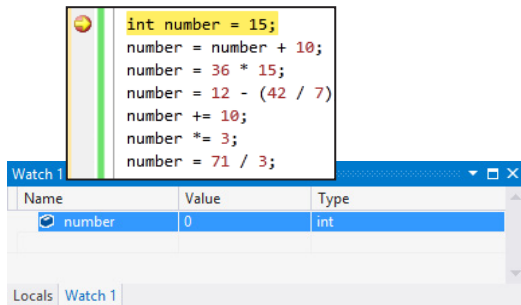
int number = 15;
number = number + 10;
number = 36 * 15;
number = 12 - (42 / 7)
number += 10;
number *= 3;
number = 71 / 3;

Watch 1

| Name | Value | Type |
|---|---|---|
| number | 0 | int |

Locals Watch 1